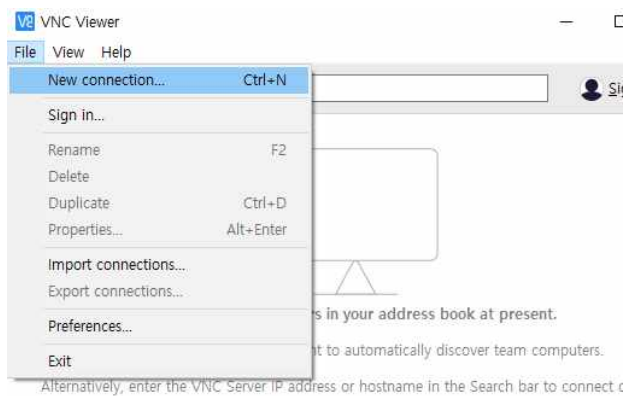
VNC Viewer

File View Help

New connection... Ctrl+N

Sign in...

Rename F2

Delete

Duplicate Ctrl+D

Properties... Alt+Enter

Import connections...

Export connections...

Preferences...

Exit

Si

s in your address book at present.

t to automatically discover team computers.

Alternatively, enter the VNC Server IP address or hostname in the Search bar to connect